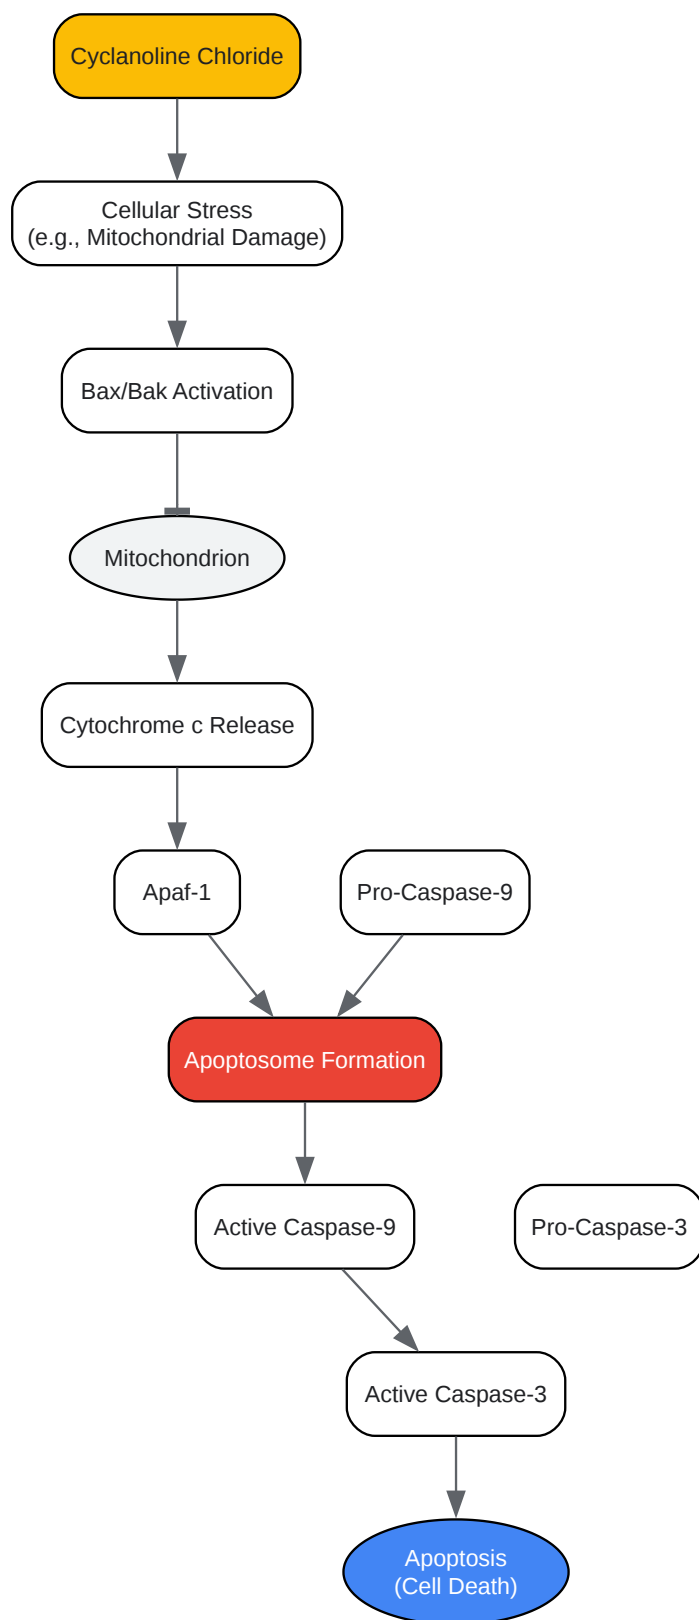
Cyclanoline Chloride

Cellular Stress
(e.g., Mitochondrial Damage)

Bax/Bak Activation

Mitochondrion

Cytochrome c Release

Apaf-1

Pro-Caspase-9

Apoptosome Formation

Active Caspase-9

Pro-Caspase-3

Active Caspase-3

Apoptosis
(Cell Death)